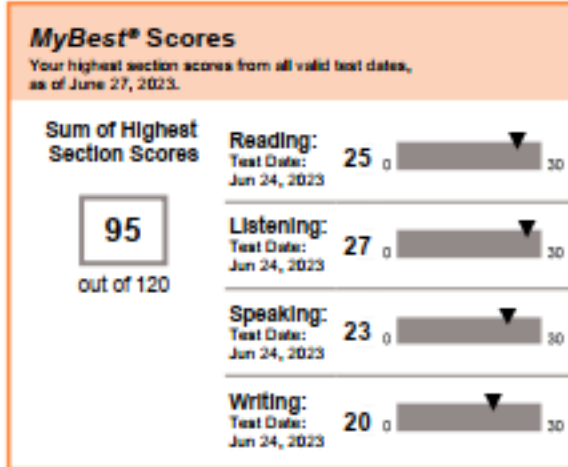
MyBest® Scores
Your highest section scores from all valid test dates, as of June 27, 2023.

Sum of Highest Section Scores

95

out of 120

Reading:
Test Date:
Jun 24, 2023
25 0 30

Listening:
Test Date:
Jun 24, 2023
27 0 30

Speaking:
Test Date:
Jun 24, 2023
23 0 30

Writing:
Test Date:
Jun 24, 2023
20 0 30